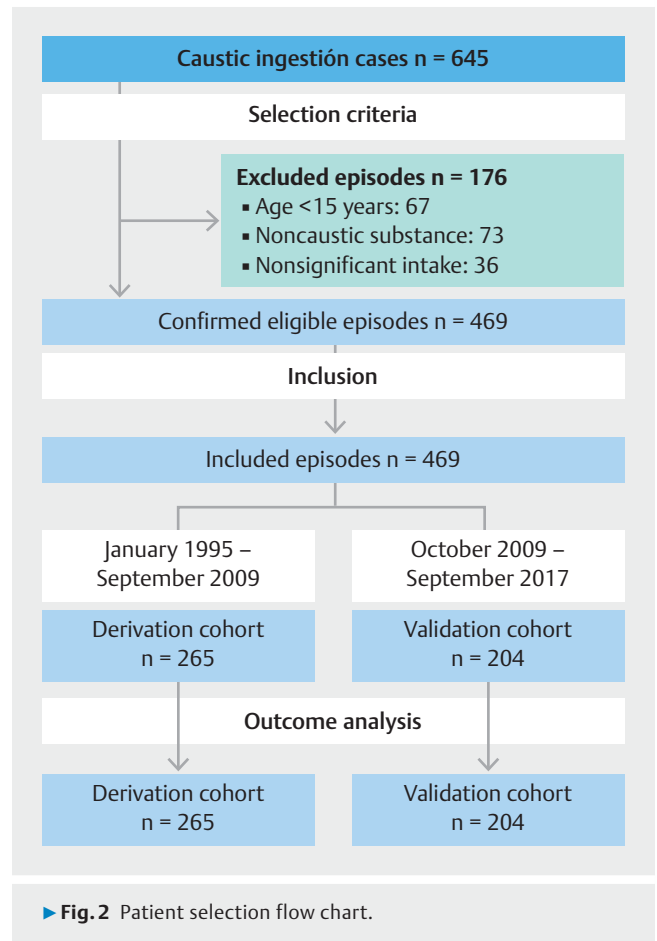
Caustic ingestión cases n = 645

Selection criteria

Excluded episodes n = 176
▪ Age <15 years: 67
▪ Noncaustic substance: 73
▪ Nonsignificant intake: 36

Confirmed eligible episodes n = 469

Inclusion

Included episodes n = 469

January 1995 – September 2009

October 2009 – September 2017

Derivation cohort n = 265

Validation cohort n = 204

Outcome analysis

Derivation cohort n = 265

Validation cohort n = 204

▶ Fig. 2 Patient selection flow chart.